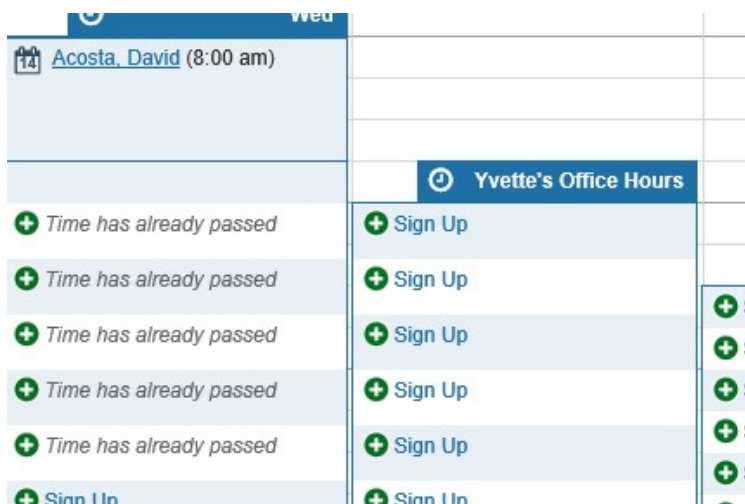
Wed

Acosta, David (8:00 am)

Yvette's Office Hours

Time has already passed
Sign Up
Time has already passed
Sign Up
Time has already passed
Sign Up
Time has already passed
Sign Up
Time has already passed
Sign Up
Sign Up
Sign Up